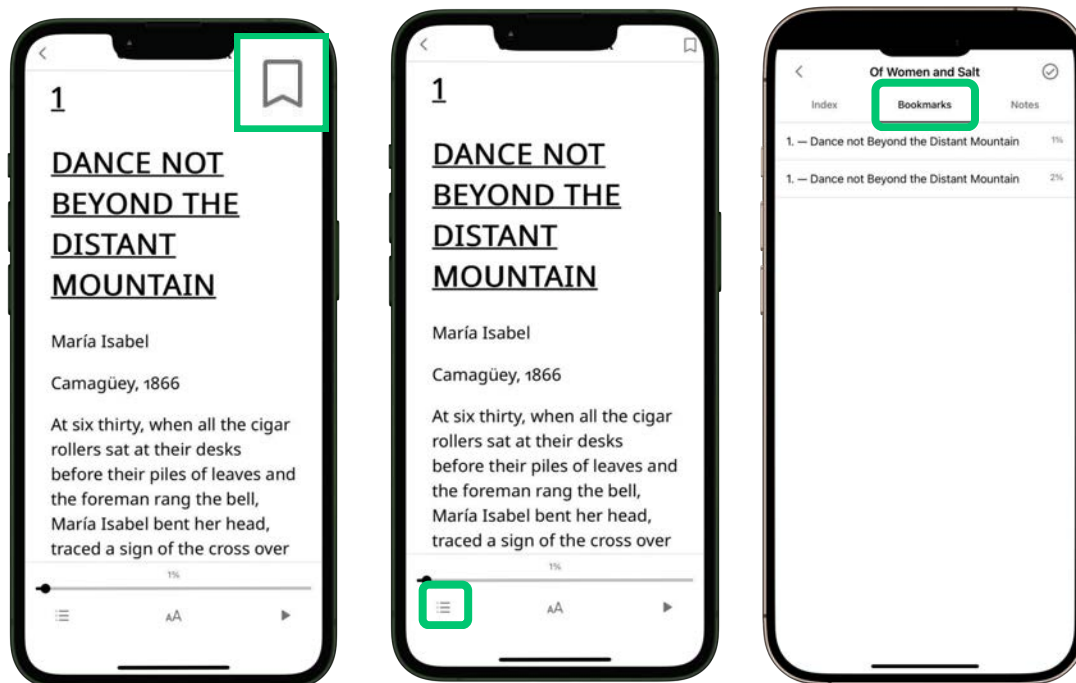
1

DANCE NOT BEYOND THE DISTANT MOUNTAIN

María Isabel

Camagüey, 1866

At six thirty, when all the cigar rollers sat at their desks before their piles of leaves and the foreman rang the bell, María Isabel bent her head, traced a sign of the cross over

1%

AA

1

DANCE NOT BEYOND THE DISTANT MOUNTAIN

María Isabel

Camagüey, 1866

At six thirty, when all the cigar rollers sat at their desks before their piles of leaves and the foreman rang the bell, María Isabel bent her head, traced a sign of the cross over

1%

AA

Of Women and Salt

Index

Bookmarks

Notes

1. — Dance not Beyond the Distant Mountain 1%

1. — Dance not Beyond the Distant Mountain 2%